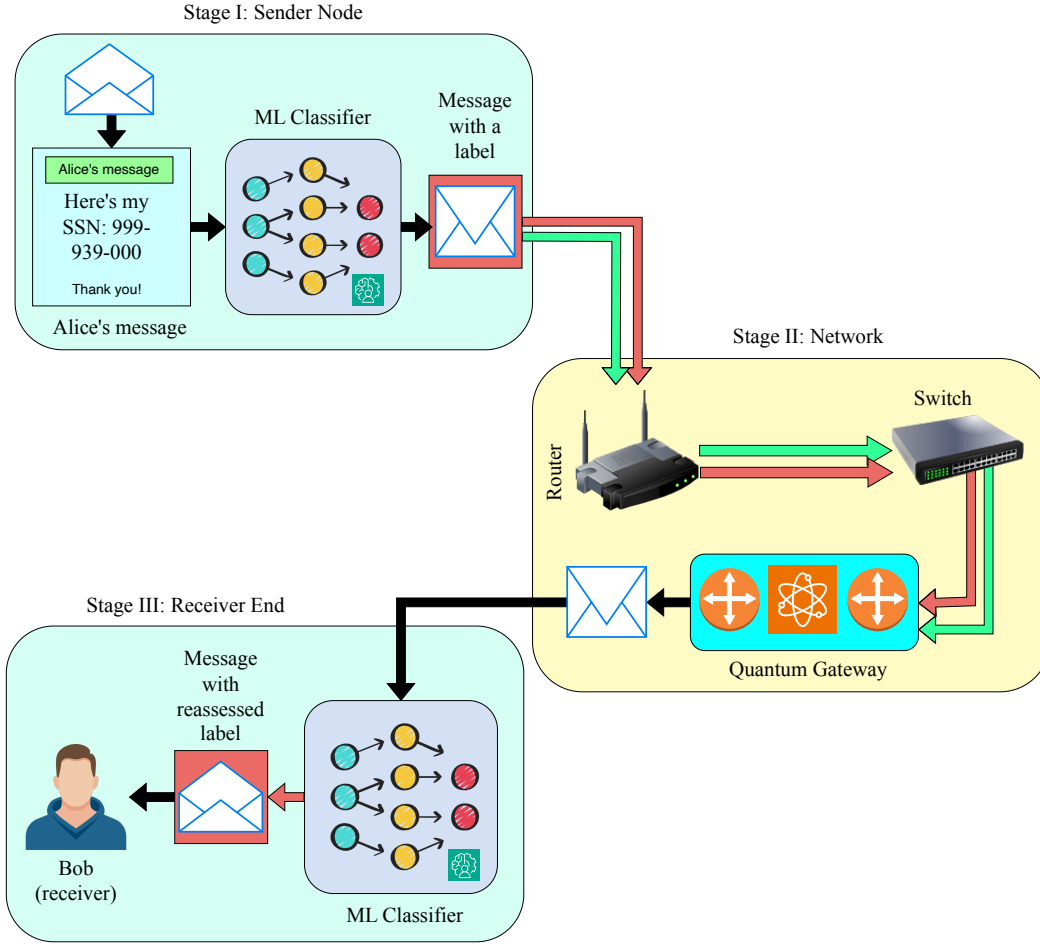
Stage I: Sender Node

Alice's message

Here's my SSN: 999-939-000

Thank you!

Alice's message

ML Classifier

Message with a label

Stage II: Network

Router

Switch

Quantum Gateway

Stage III: Receiver End

Message with reassessed label

Bob (receiver)

ML Classifier